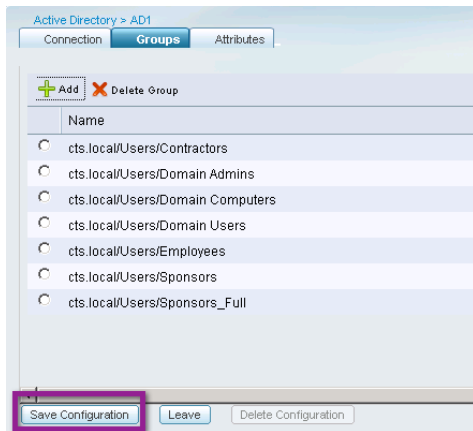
Active Directory > AD1

Connection | Groups | Attributes

Add | Delete Group

| | Name |
|---|---|
| ○ | cts.local/Users/Contractors |
| ○ | cts.local/Users/Domain Admins |
| ○ | cts.local/Users/Domain Computers |
| ○ | cts.local/Users/Domain Users |
| ○ | cts.local/Users/Employees |
| ○ | cts.local/Users/Sponsors |
| ○ | cts.local/Users/Sponsors_Full |

Save Configuration | Leave | Delete Configuration